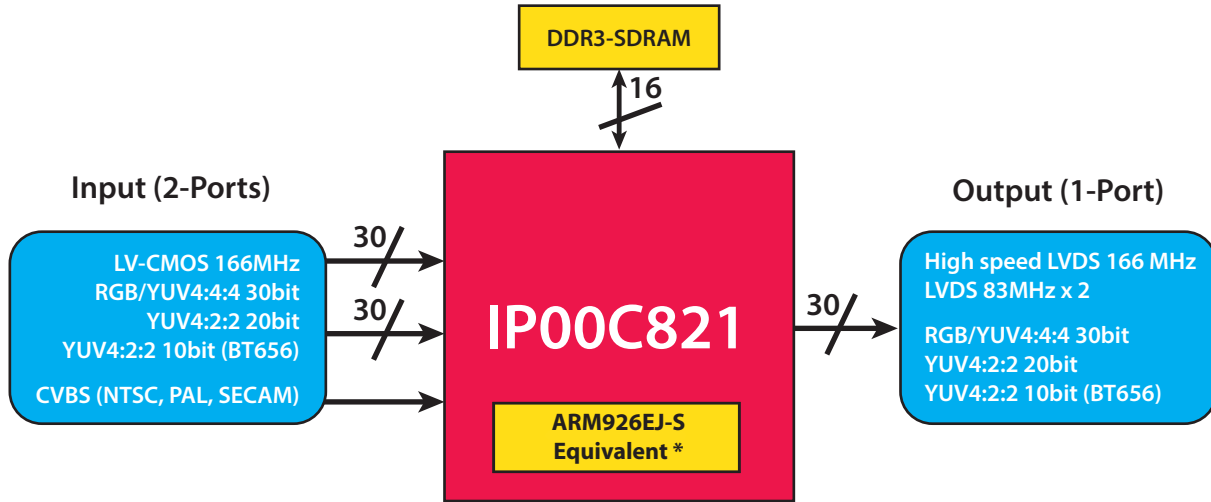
DDR3-SDRAM

16

Input (2-Ports)

LV-CMOS 166MHz
RGB/YUV4:4:4 30bit
YUV4:2:2 20bit
YUV4:2:2 10bit (BT656)

CVBS (NTSC, PAL, SECAM)

30

30

IP00C821

ARM926EJ-S
Equivalent *

30

Output (1-Port)

High speed LVDS 166 MHz
LVDS 83MHz x 2

RGB/YUV4:4:4 30bit
YUV4:2:2 20bit
YUV4:2:2 10bit (BT656)